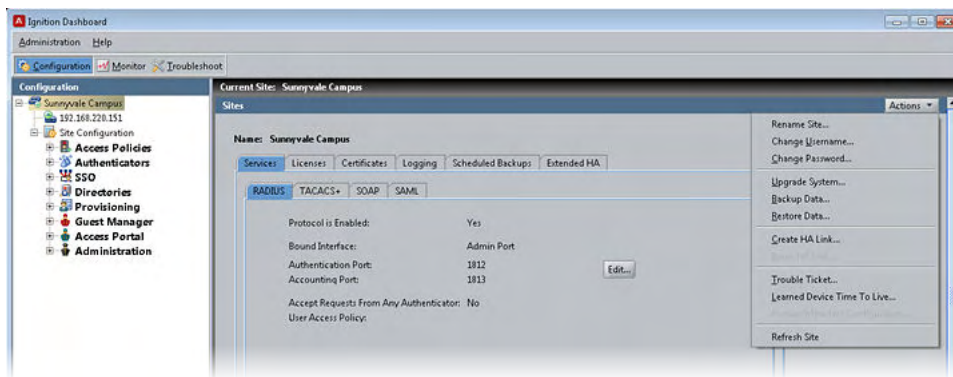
Ignition Dashboard

Administration Help

Configuration Monitor Troubleshoot

Configuration

Sunnyvale Campus
192.168.220.151
Site Configuration
Access Policies
Authenticators
SSO
Directories
Provisioning
Guest Manager
Access Portal
Administration

Current Site: Sunnyvale Campus

Sites

Actions ▾

Name: Sunnyvale Campus

Services | Licenses | Certificates | Logging | Scheduled Backups | Extended HA

RADIUS | TACACS+ | SOAP | SAML

| | |
|---|---|
| Protocol is Enabled: | Yes |
| Bound Interface: | Admin Port |
| Authentication Port: | 1812 |
| Accounting Port: | 1813 |
| Accept Requests From Any Authenticator: | No |
| User Access Policy: | |

Edit...

Rename Site...
Change Username...
Change Password...
Upgrade System...
Backup Data...
Restore Data...
Create HA Link...
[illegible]
Trouble Ticket...
Learned Device Time To Live...
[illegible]
Refresh Site